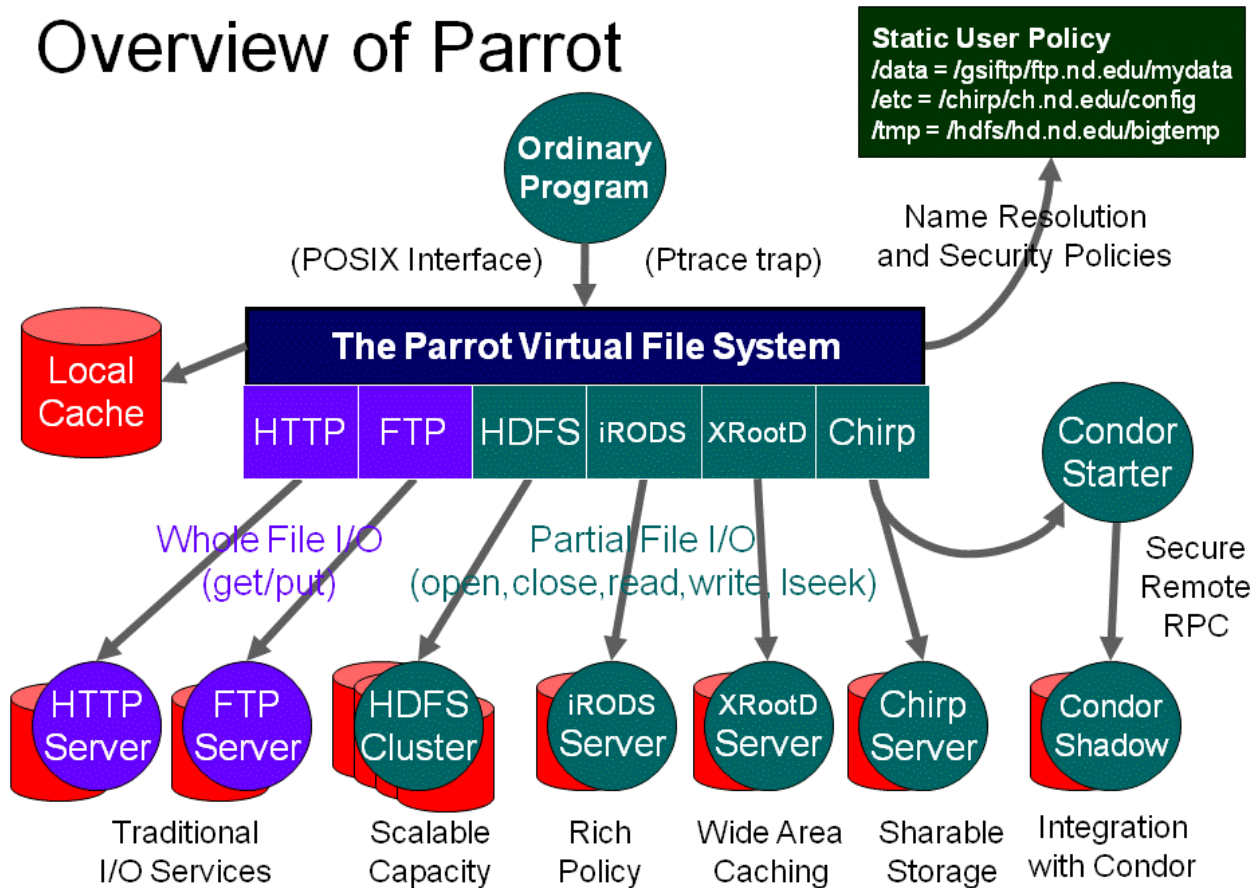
Overview of Parrot

Static User Policy
/data = /gsiftp/ftp.nd.edu/mydata
/etc = /chirp/ch.nd.edu/config
/tmp = /hdfs/hd.nd.edu/bigtemp

Ordinary Program

(POSIX Interface)

(Ptrace trap)

Name Resolution and Security Policies

Local Cache

The Parrot Virtual File System

HTTP | FTP | HDFS | iRODS | XRootD | Chirp

Condor Starter

Whole File I/O (get/put)

Partial File I/O (open, close, read, write, lseek)

Secure Remote RPC

HTTP Server

FTP Server

HDFS Cluster

iRODS Server

XRootD Server

Chirp Server

Condor Shadow

Traditional I/O Services

Scalable Capacity

Rich Policy

Wide Area Caching

Sharable Storage

Integration with Condor